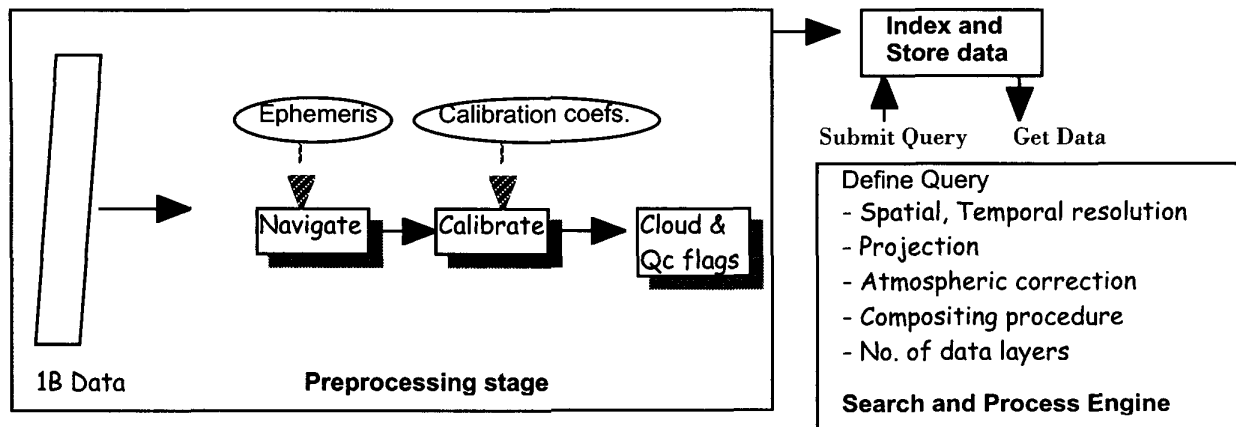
Ephemeris

Calibration coefs.

Navigate

Calibrate

Cloud & Qc flags

1B Data

Preprocessing stage

Index and Store data

Submit Query

Get Data

Define Query
- Spatial, Temporal resolution
- Projection
- Atmospheric correction
- Compositing procedure
- No. of data layers

Search and Process Engine